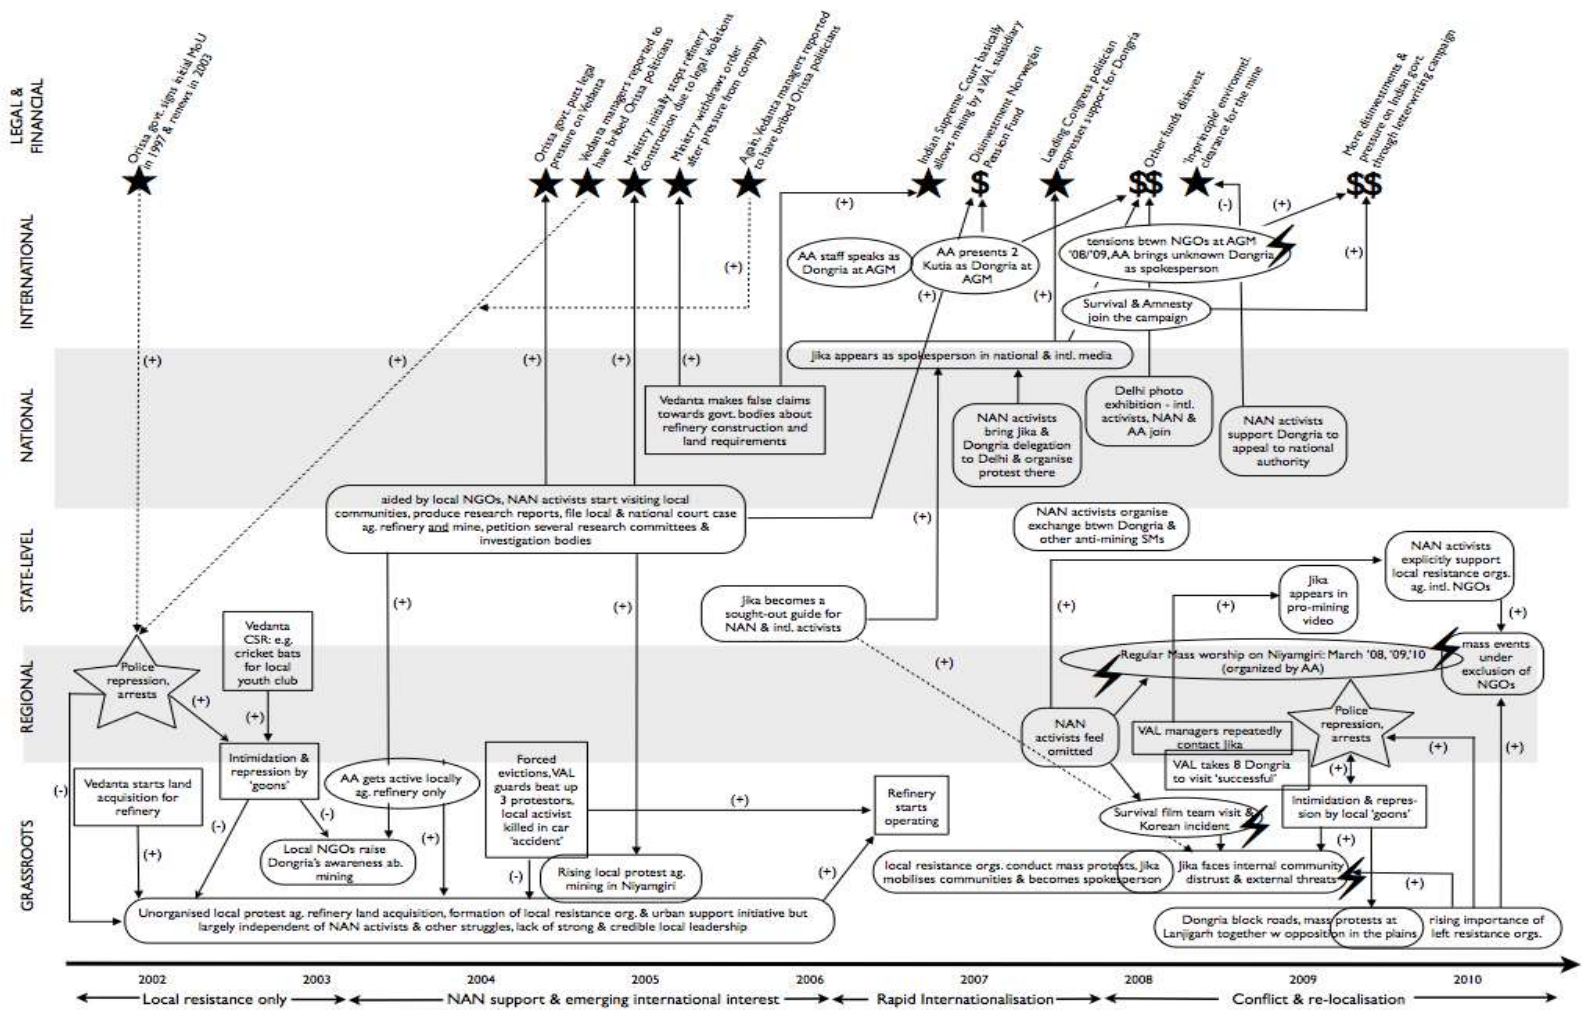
LEGAL & FINANCIAL

INTERNATIONAL

NATIONAL

STATE-LEVEL

REGIONAL

GRASSROOTS

Orissa govt. signs initial MoU in 1997 & renews in 2003

Orissa govt. puts legal pressure on Vedanta

Vedanta managers reported to have bribed Orissa politicians

Ministry initially stops refinery construction due to legal violations

Ministry withdraws order after pressure from company

Again Vedanta managers reported to have bribed Orissa politicians

Indian Supreme Court basically allows mining by a VAL subsidiary

Disinvestment Norwegian Pension Fund

Leading Congress politician expresses support for Dongria

Other funds disinvest

'Improper' environmental clearance for the mine

More disinvestments & pressure on Indian govt. through letterwriting campaign

$

$$

$$

(+)

(+)

(+)

(+)

(+)

(+)

(+)

(+)

(-)

(+)

(+)

AA staff speaks as Dongria at AGM

AA presents 2 Kutia as Dongria at AGM

tensions btwn NGOs at AGM '08/'09, AA brings unknown Dongria as spokesperson

Survival & Amnesty join the campaign

Jika appears as spokesperson in national & intl. media

Vedanta makes false claims towards govt. bodies about refinery construction and land requirements

NAN activists bring Jika & Dongria delegation to Delhi & organise protest there

Delhi photo exhibition - intl. activists, NAN & AA join

NAN activists support Dongria to appeal to national authority

aided by local NGOs, NAN activists start visiting local communities, produce research reports, file local & national court case ag. refinery and mine, petition several research committees & investigation bodies

NAN activists organise exchange btwn Dongria & other anti-mining SMs

NAN activists explicitly support local resistance orgs. ag. intl. NGOs

(+)

(+)

(+)

(+)

(+)

(+)

(+)

Jika becomes a sought-out guide for NAN & intl. activists

Jika appears in pro-mining video

Vedanta CSR: e.g. cricket bats for local youth club

Police repression, arrests

Regular Mass worship on Niyamgiri: March '08, '09,'10 (organized by AA)

mass events under exclusion of NGOs

(+)

(+)

(+)

NAN activists feel omitted

Police repression, arrests

VAL managers repeatedly contact Jika

VAL takes 8 Dongria to visit 'successful'

Intimidation & repression by 'goons'

AA gets active locally ag. refinery only

Forced evictions, VAL guards beat up 3 protestors, local activist killed in car 'accident'

Refinery starts operating

Survival film team visit & Korean incident

Intimidation & represion by local 'goons'

(+)

(+)

(+)

(+)

(-)

(-)

(-)

(+)

(+)

(-)

(+)

(+)

Vedanta starts land acquisition for refinery

Local NGOs raise Dongria's awareness ab. mining

Rising local protest ag. mining in Niyamgiri

local resistance orgs. conduct mass protests, Jika mobilises communities & becomes spokesperson

Jika faces internal community distrust & external threats

Unorganised local protest ag. refinery land acquisition, formation of local resistance org. & urban support initiative but largely independent of NAN activists & other struggles, lack of strong & credible local leadership

Dongria block roads, mass protests at Lanjigarh together w opposition in the plains

rising importance of left resistance orgs.

2002 2003 2004 2005 2006 2007 2008 2009 2010

Local resistance only

NAN support & emerging international interest

Rapid Internationalisation

Conflict & re-localisation